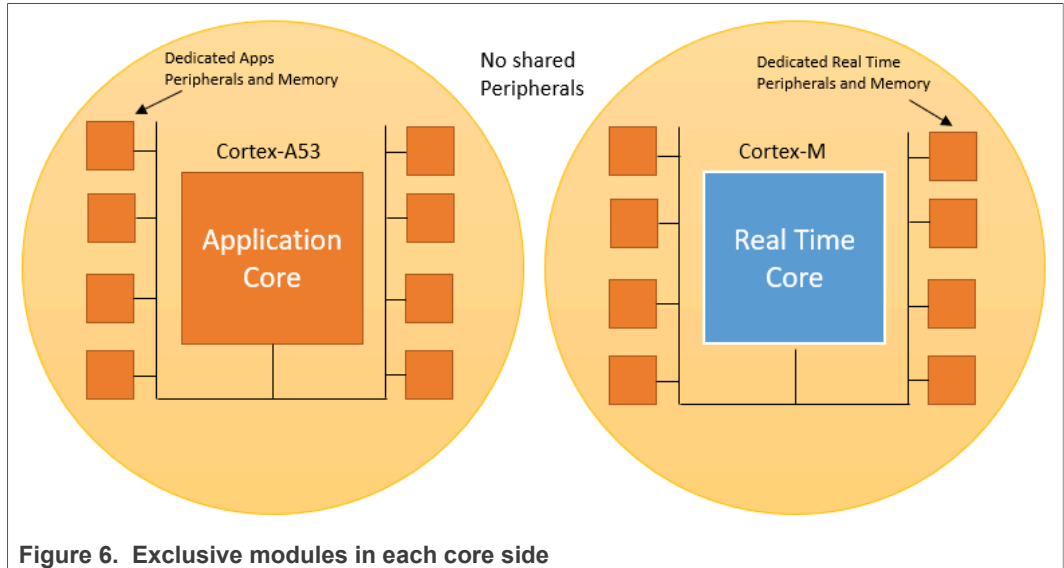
Dedicated Apps Peripherals and Memory

No shared Peripherals

Dedicated Real Time Peripherals and Memory

Cortex-A53

Application Core

Cortex-M

Real Time Core

Figure 6. Exclusive modules in each core side